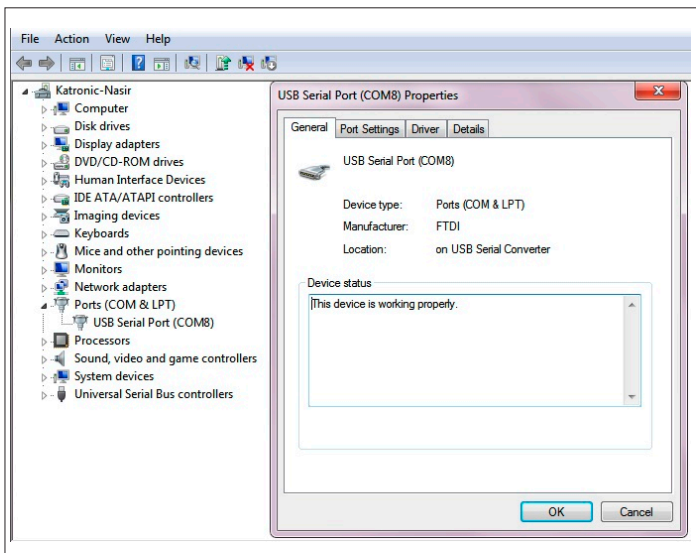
File Action View Help

Katronic-Nasir
Computer
Disk drives
Display adapters
DVD/CD-ROM drives
Human Interface Devices
IDE ATA/ATAPI controllers
Imaging devices
Keyboards
Mice and other pointing devices
Monitors
Network adapters
Ports (COM & LPT)
USB Serial Port (COM8)
Processors
Sound, video and game controllers
System devices
Universal Serial Bus controllers

USB Serial Port (COM8) Properties

General Port Settings Driver Details

USB Serial Port (COM8)

Device type: Ports (COM & LPT)
Manufacturer: FTDI
Location: on USB Serial Converter

Device status
This device is working properly.

OK Cancel